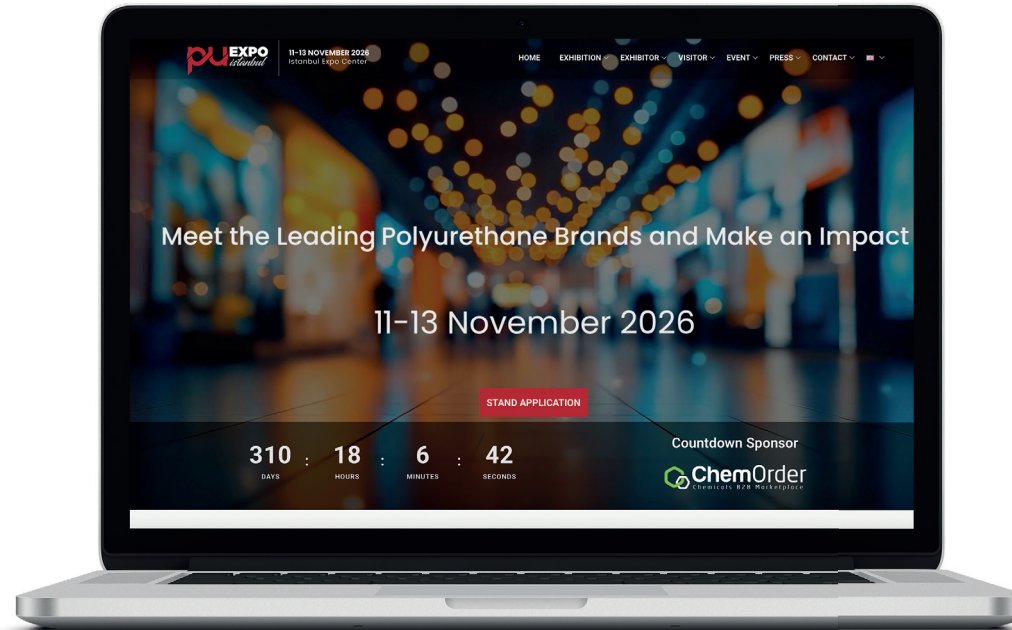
PU EXPO istanbul

11-13 NOVEMBER 2026
Istanbul Expo Center

HOME EXHIBITION EXHIBITOR VISITOR EVENT PRESS CONTACT

Meet the Leading Polyurethane Brands and Make an Impact

11-13 November 2026

STAND APPLICATION

310 DAYS : 18 HOURS : 6 MINUTES : 42 SECONDS

Countdown Sponsor

ChemOrder
Chemicals B2B Marketplace